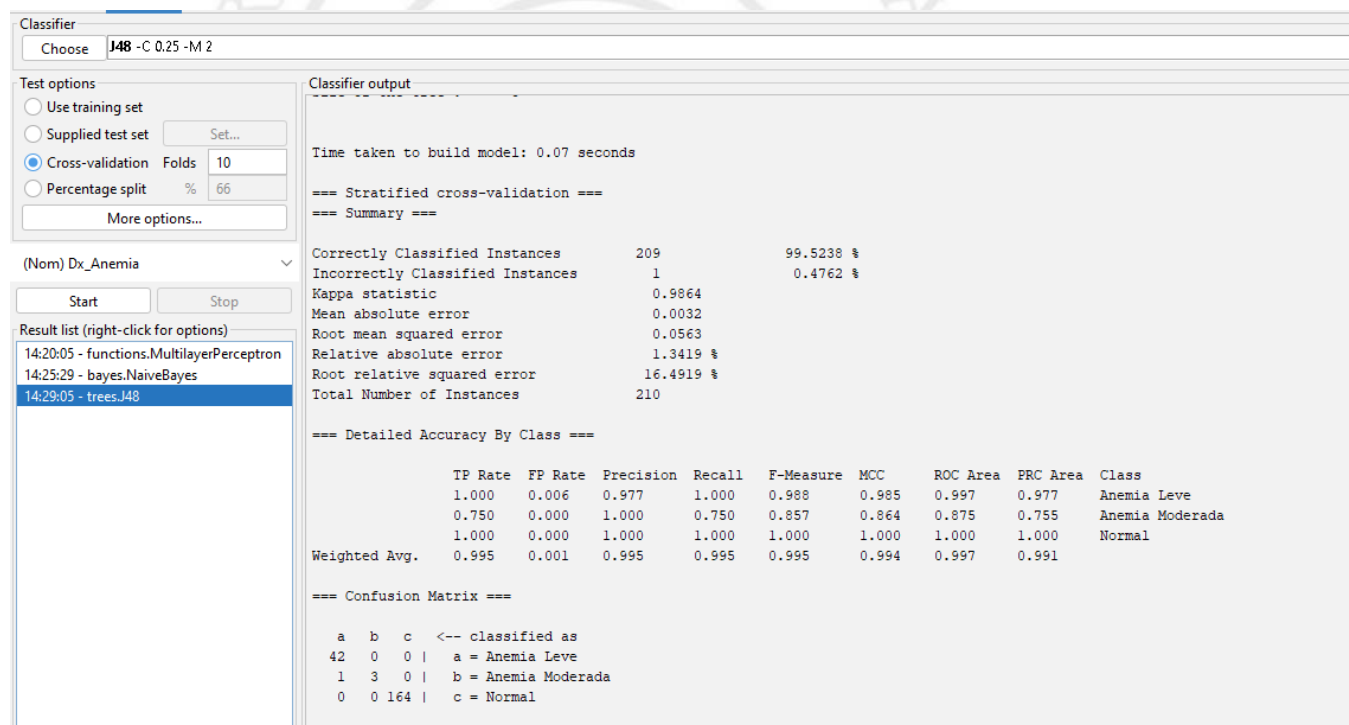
Classifier

Choose **J48** -C 0.25 -M 2

Test options

Use training set

Supplied test set Set...

Cross-validation Folds 10

Percentage split % 66

More options...

(Nom) Dx_Anemia

Start Stop

Result list (right-click for options)

14:20:05 - functions.MultilayerPerceptron

14:25:29 - bayes.NaiveBayes

14:29:05 - trees.J48

Classifier output

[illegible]

Time taken to build model: 0.07 seconds

=== Stratified cross-validation ===
=== Summary ===

Correctly Classified Instances 209 99.5238 %
Incorrectly Classified Instances 1 0.4762 %
Kappa statistic 0.9864
Mean absolute error 0.0032
Root mean squared error 0.0563
Relative absolute error 1.3419 %
Root relative squared error 16.4919 %
Total Number of Instances 210

=== Detailed Accuracy By Class ===

| | TP Rate | FP Rate | Precision | Recall | F-Measure | MCC | ROC Area | PRC Area | Class |
|---|---|---|---|---|---|---|---|---|---|
| | 1.000 | 0.006 | 0.977 | 1.000 | 0.988 | 0.985 | 0.997 | 0.977 | Anemia Leve |
| | 0.750 | 0.000 | 1.000 | 0.750 | 0.857 | 0.864 | 0.875 | 0.755 | Anemia Moderada |
| | 1.000 | 0.000 | 1.000 | 1.000 | 1.000 | 1.000 | 1.000 | 1.000 | Normal |
| Weighted Avg. | 0.995 | 0.001 | 0.995 | 0.995 | 0.995 | 0.994 | 0.997 | 0.991 | |

=== Confusion Matrix ===

a b c <-- classified as
42 0 0 | a = Anemia Leve
1 3 0 | b = Anemia Moderada
0 0 164 | c = Normal